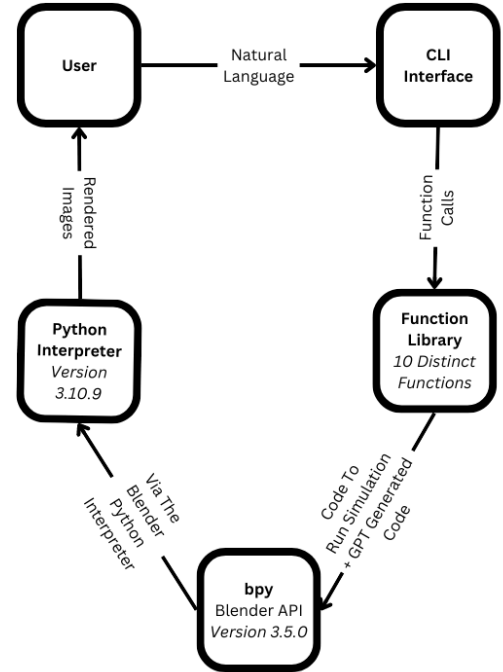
User

Natural Language

CLI Interface

Function Calls

Function Library
10 Distinct Functions

Code To Run Simulation + GPT Generated Code

bpy
Blender API
Version 3.5.0

Via The Blender Python Interpreter

Python Interpreter
Version 3.10.9

Rendered Images